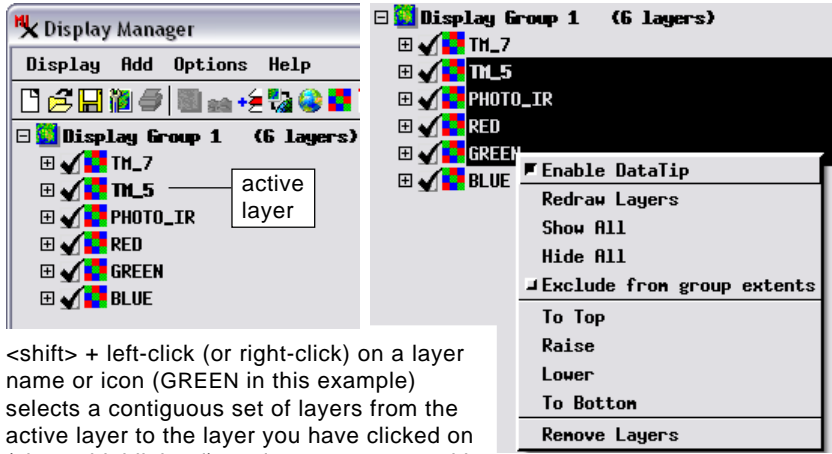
Display Manager

Display Add Options Help

Display Group 1 (6 layers)

TM_7
TM_5
PHOTO_IR
RED
GREEN
BLUE

active layer

Display Group 1 (6 layers)

TM_7
TM_5
PHOTO_IR
RED
GREEN
BLUE

Enable DataTip
Redraw Layers
Show All
Hide All
Exclude from group extents
To Top
Raise
Lower
To Bottom
Remove Layers

<shift> + left-click (or right-click) on a layer name or icon (GREEN in this example) selects a contiguous set of layers from the active layer to the layer you have clicked on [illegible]